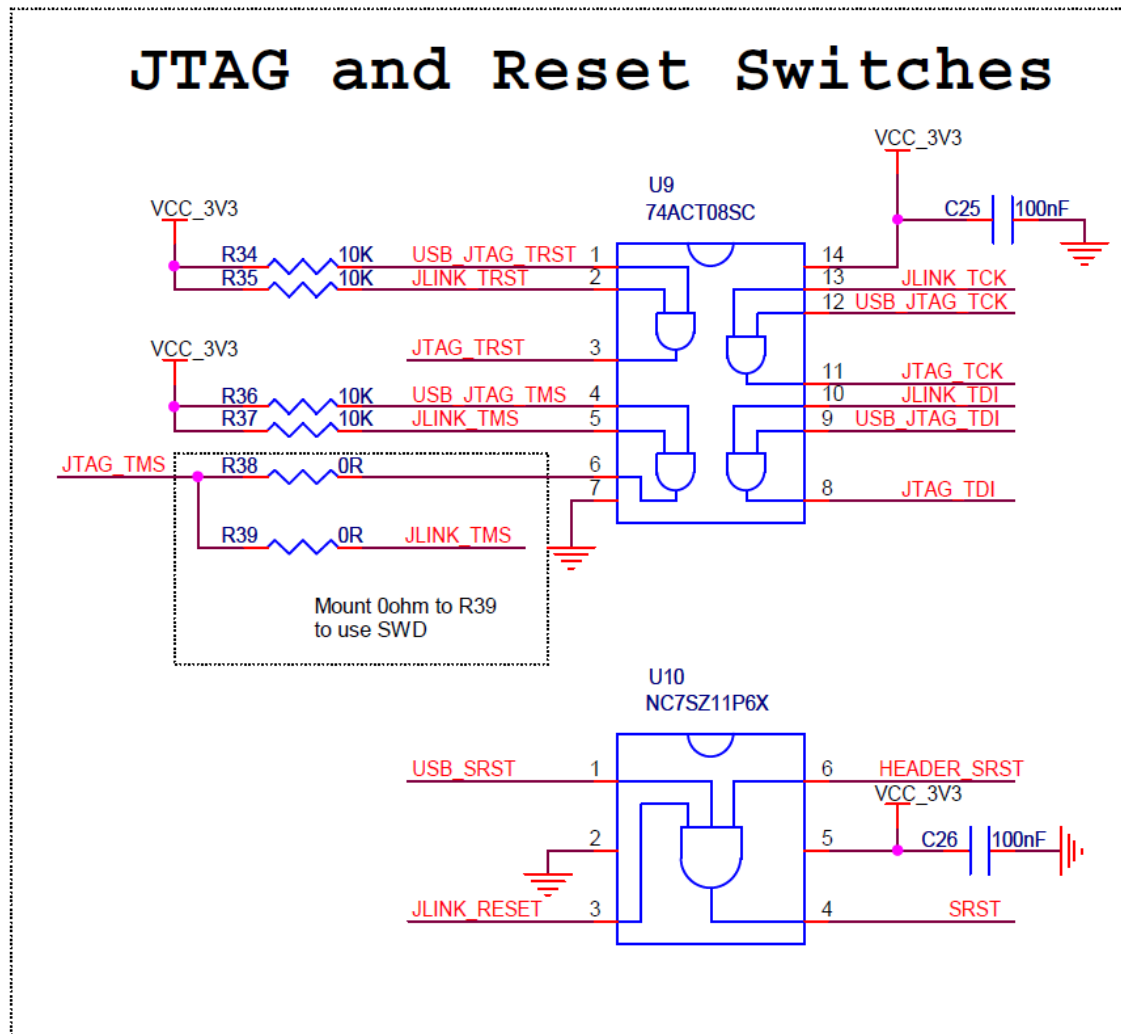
JTAG and Reset Switches

VCC_3V3

U9
74ACT08SC

C25 100nF

VCC_3V3

R34 10K USB_JTAG_TRST 1
R35 10K JLINK_TRST 2

14
13 JLINK_TCK
12 USB_JTAG_TCK

JTAG_TRST 3

VCC_3V3

11 JTAG_TCK
10 JLINK_TDI

R36 10K USB_JTAG_TMS 4
R37 10K JLINK_TMS 5

9 USB_JTAG_TDI

JTAG_TMS R38 0R 6
7

8 JTAG_TDI

R39 0R JLINK_TMS

Mount 0ohm to R39
to use SWD

U10
NC7SZ11P6X

USB_SRST 1

6 HEADER_SRST

VCC_3V3

2

5 C26 100nF

JLINK_RESET 3

4 SRST